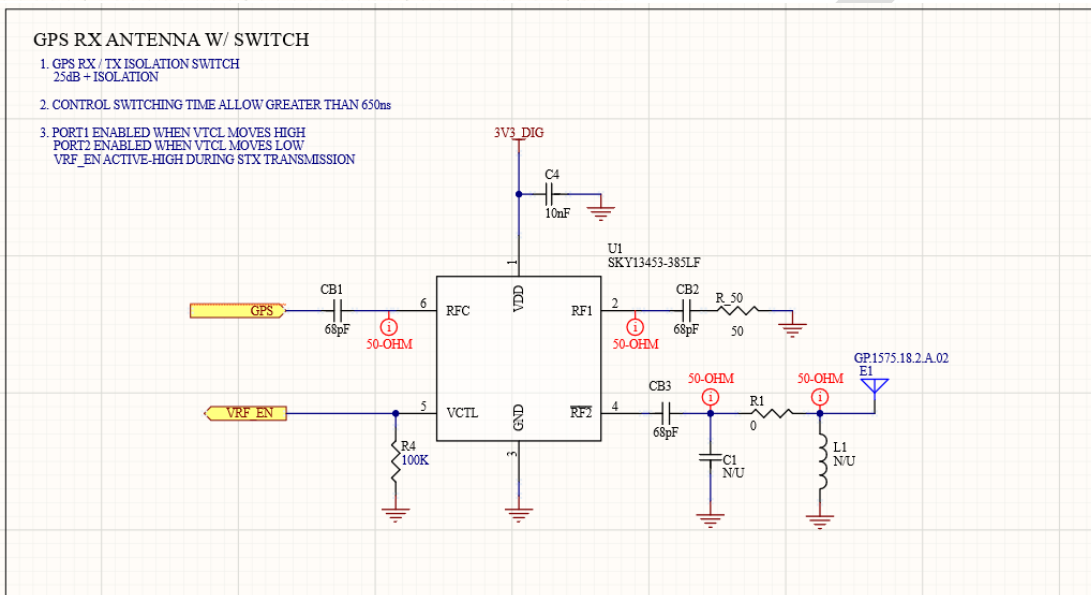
GPS RX ANTENNA W/ SWITCH

1. GPS RX / TX ISOLATION SWITCH
25dB + ISOLATION

2. CONTROL SWITCHING TIME ALLOW GREATER THAN 650ns

3. PORT1 ENABLED WHEN VTCL MOVES HIGH
PORT2 ENABLED WHEN VTCL MOVES LOW
VRF_EN ACTIVE-HIGH DURING STX TRANSMISSION

3V3_DIG

C4
10nF

U1
SKY13453-385LF

1
VDD

CB1
GPS
68pF
i
50-OHM
6
RFC

RF1
2
CB2
R_50
i
68pF
50
50-OHM

GP.1575.18.2.A.02
E1

CB3
50-OHM
50-OHM
i
i
VRF_EN
5
VCTL
GND
$\overline{RF2}$
4
R1
0
68pF
3
R4
100K
C1
N/U
L1
N/U